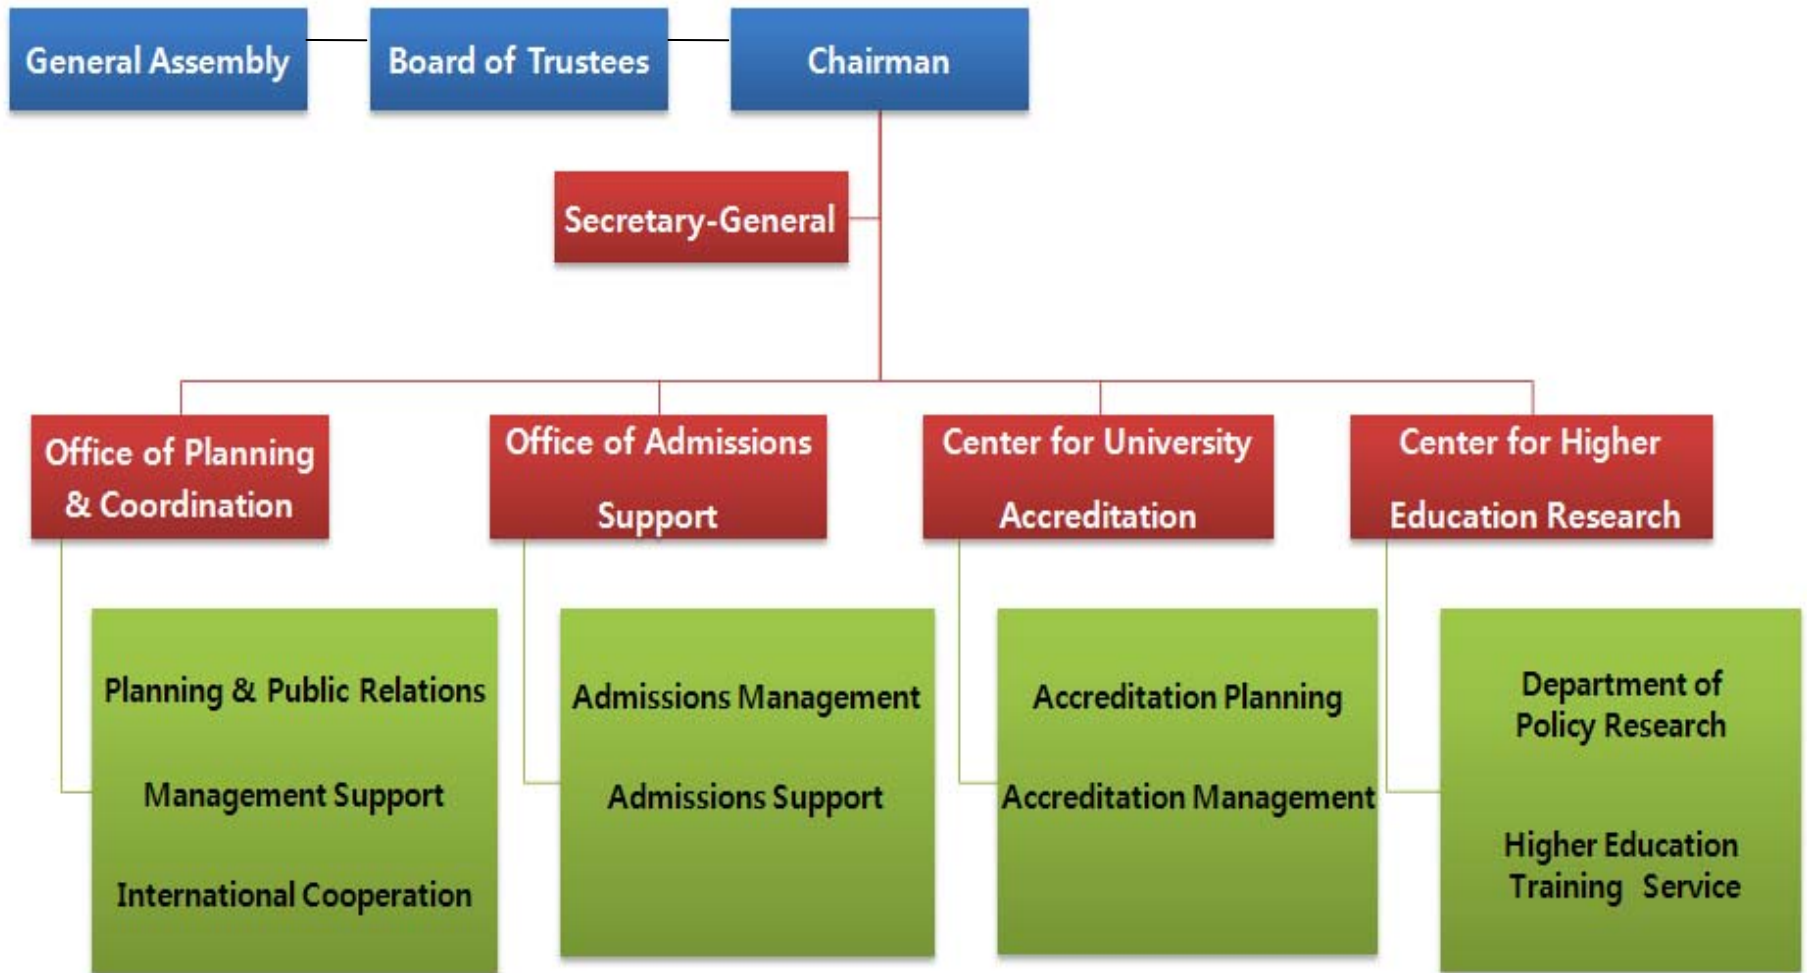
General Assembly

Board of Trustees

Chairman

Secretary-General

Office of Planning & Coordination

Office of Admissions Support

Center for University Accreditation

Center for Higher Education Research

Planning & Public Relations

Management Support

International Cooperation

Admissions Management

Admissions Support

Accreditation Planning

Accreditation Management

Department of Policy Research

Higher Education Training Service